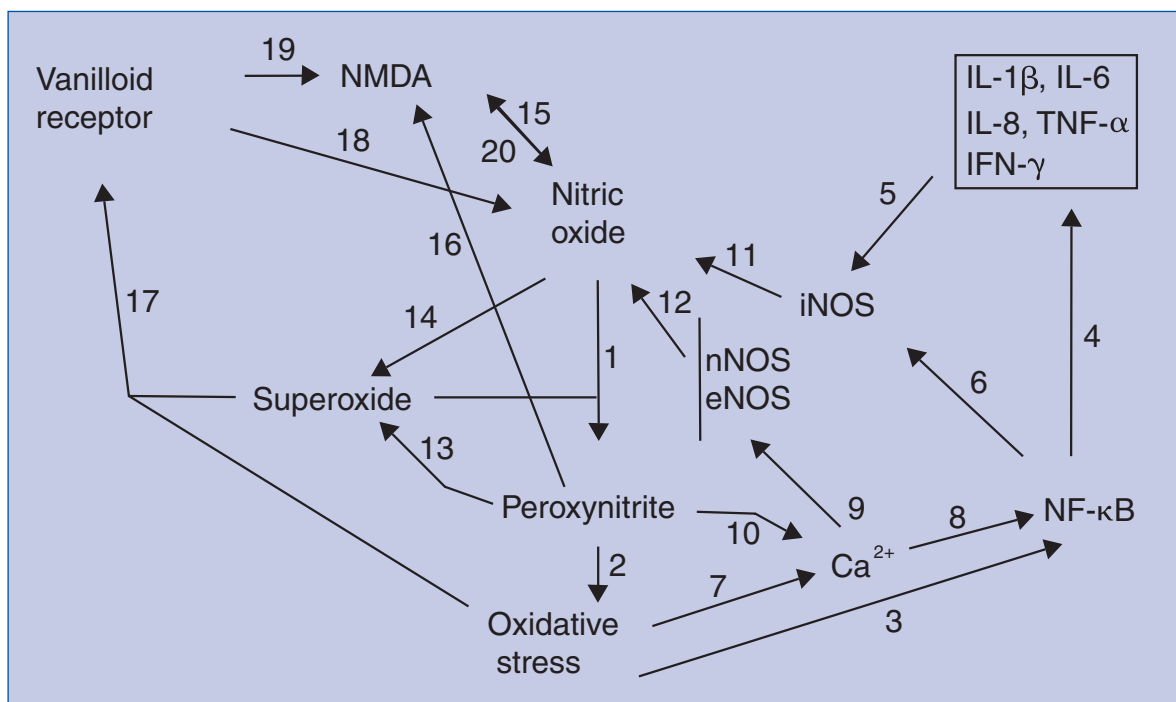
Vanilloid receptor

19

NMDA

15

20

18

IL-1$\beta$, IL-6
IL-8, TNF-$\alpha$
IFN-$\gamma$

5

Nitric oxide

16

17

11

iNOS

14

12

4

1

nNOS
eNOS

6

Superoxide

13

Peroxynitrite

9

10

8

NF-$\kappa$B

Ca$^{2+}$

2

7

Oxidative stress

3